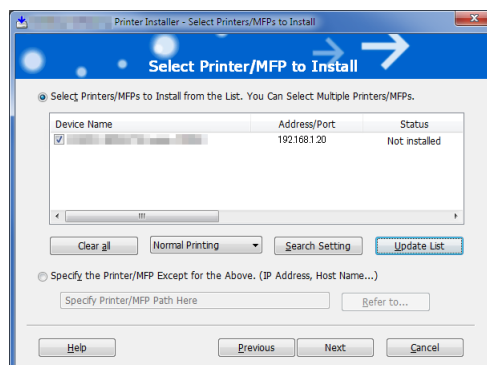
Printer Installer - Select Printers/MFPs to Install

Select Printer/MFP to Install

Select Printers/MFPs to Install from the List. You Can Select Multiple Printers/MFPs.

| Device Name | Address/Port | Status |
|---|---|---|
| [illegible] | 192.168.1.20 | Not installed |

Clear all
Normal Printing
Search Setting
Update List

Specify the Printer/MFP Except for the Above. (IP Address, Host Name...)

Specify Printer/MFP Path Here
Refer to...

Help
Previous
Next
Cancel